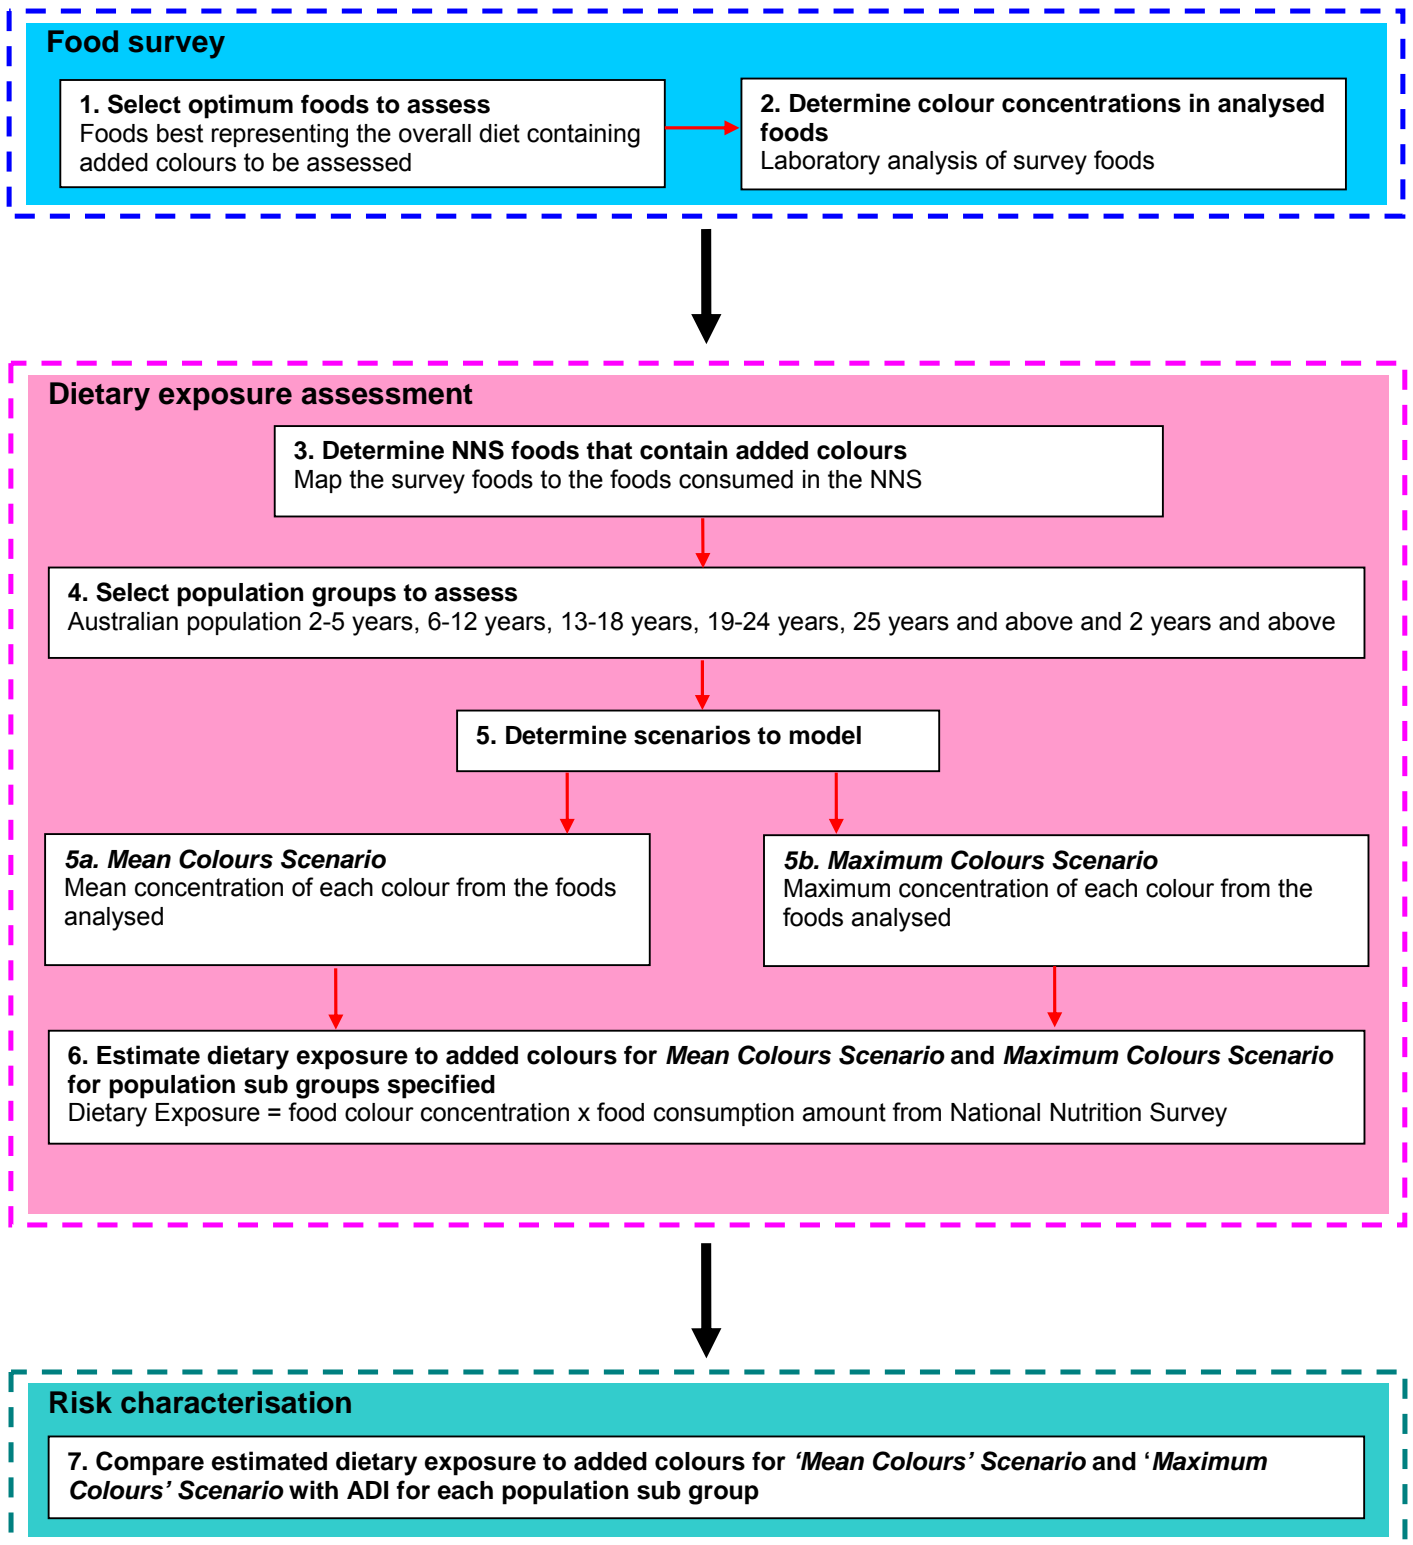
Food survey

1. Select optimum foods to assess
Foods best representing the overall diet containing added colours to be assessed

2. Determine colour concentrations in analysed foods
Laboratory analysis of survey foods

Dietary exposure assessment

3. Determine NNS foods that contain added colours
Map the survey foods to the foods consumed in the NNS

4. Select population groups to assess
Australian population 2-5 years, 6-12 years, 13-18 years, 19-24 years, 25 years and above and 2 years and above

5. Determine scenarios to model

5a. Mean Colours Scenario
Mean concentration of each colour from the foods analysed

5b. Maximum Colours Scenario
Maximum concentration of each colour from the foods analysed

6. Estimate dietary exposure to added colours for Mean Colours Scenario and Maximum Colours Scenario for population sub groups specified
Dietary Exposure = food colour concentration x food consumption amount from National Nutrition Survey

Risk characterisation

7. Compare estimated dietary exposure to added colours for 'Mean Colours' Scenario and 'Maximum Colours' Scenario with ADI for each population sub group